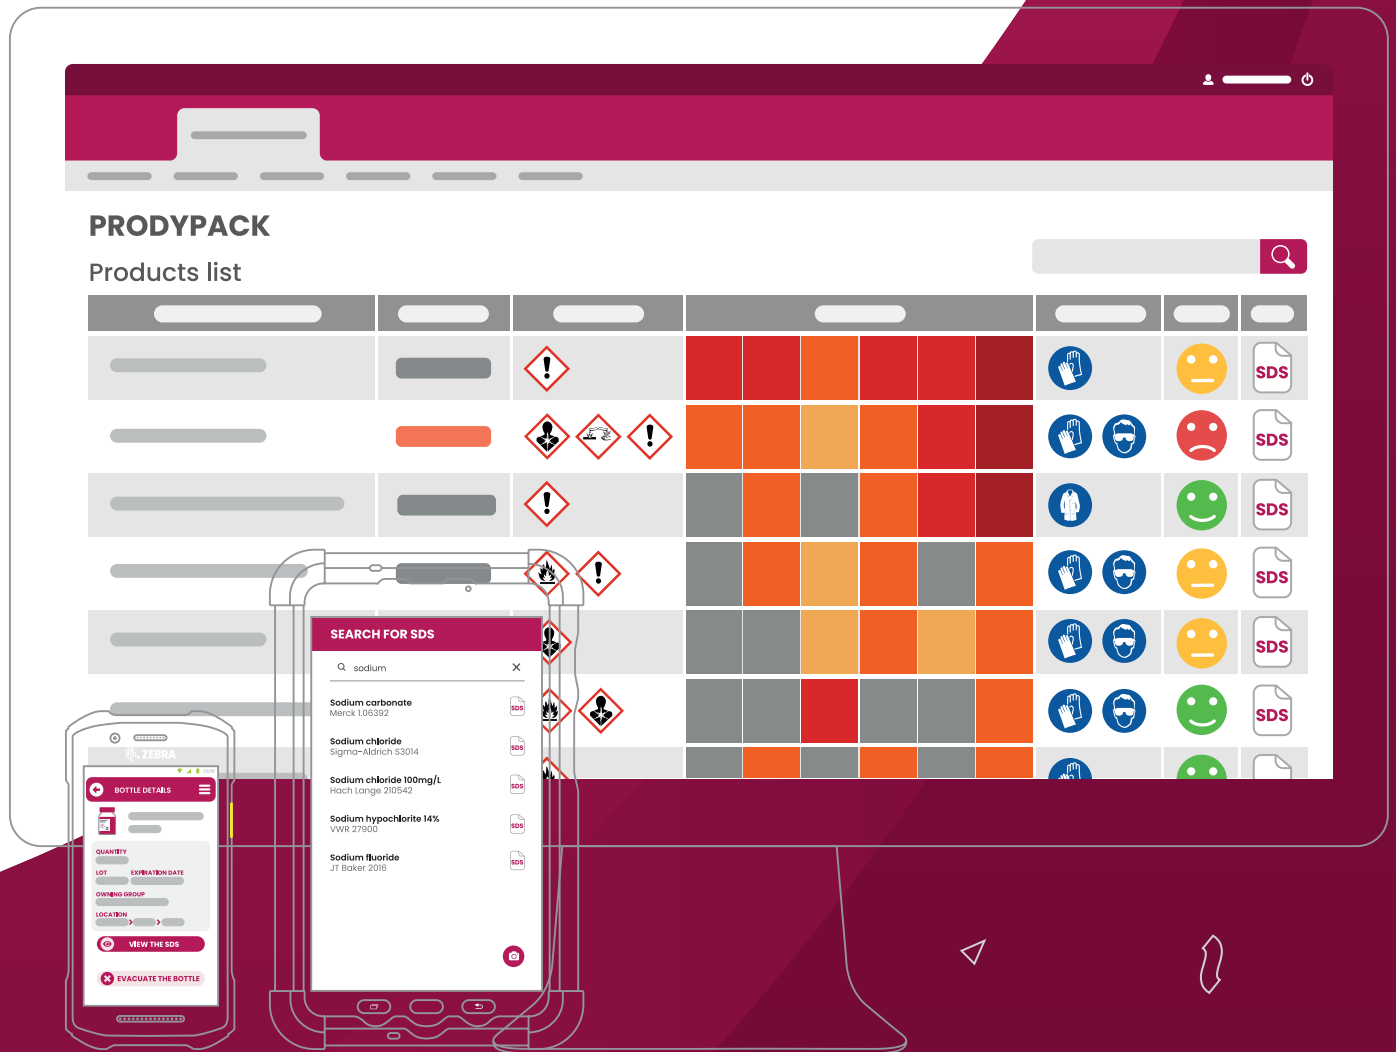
PRODYPACK

Products list

SDS
SDS
SDS
SDS
SDS
SDS

SEARCH FOR SDS

sodium

Sodium carbonate
Merck 1.06392

Sodium chloride
Sigma-Aldrich S3014

Sodium chloride 100mg/L
Hach Lange 210542

Sodium hypochlorite 14%
VWR 27900

Sodium fluoride
JT Baker 2016

ZEBRA

BOTTLE DETAILS

QUANTITY

LOT

EXPIRATION DATE

OWNING GROUP

LOCATION

VIEW THE SDS

EVACUATE THE BOTTLE